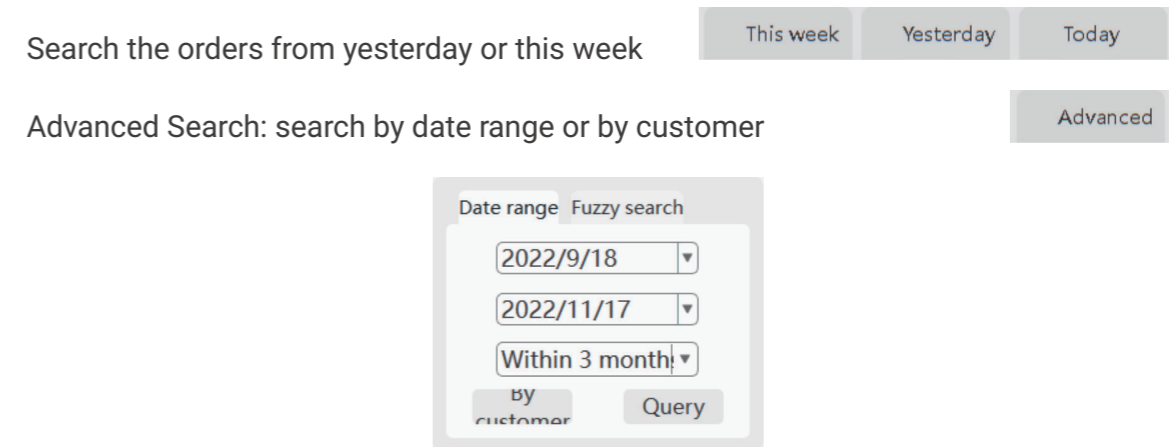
Search the orders from yesterday or this week

This week Yesterday Today

Advanced Search: search by date range or by customer

Advanced

Date range Fuzzy search

2022/9/18

2022/11/17

Within 3 month

By customer

Query